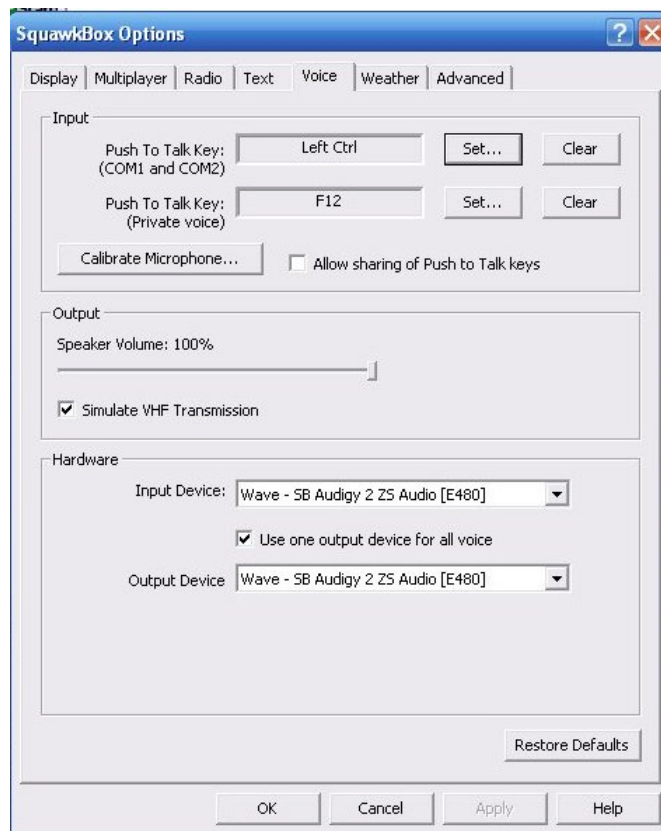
SquawkBox Options

Display | Multiplayer | Radio | Text | Voice | Weather | Advanced

Input

Push To Talk Key: (COM1 and COM2) | Left Ctrl | Set... | Clear

Push To Talk Key: (Private voice) | F12 | Set... | Clear

Calibrate Microphone...

Allow sharing of Push to Talk keys

Output

Speaker Volume: 100%

Simulate VHF Transmission

Hardware

Input Device: Wave - SB Audigy 2 ZS Audio [E480]

Use one output device for all voice

Output Device Wave - SB Audigy 2 ZS Audio [E480]

Restore Defaults

OK | Cancel | Apply | Help